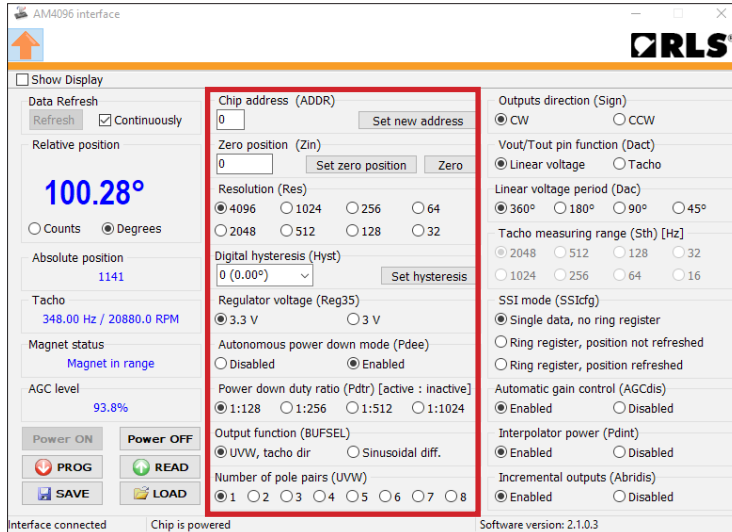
AM4096 interface

RLS

Show Display

Data Refresh
Refresh
Continuously

Relative position
100.28°
Counts
Degrees

Absolute position
1141

Tacho
348.00 Hz / 20880.0 RPM

Magnet status
Magnet in range

AGC level
93.8%

Power ON
Power OFF
PROG
READ
SAVE
LOAD

Chip address (ADDR)
0
Set new address

Zero position (Zin)
0
Set zero position
Zero

Resolution (Res)
4096
1024
256
64
2048
512
128
32

Digital hysteresis (Hyst)
0 (0.00°)
Set hysteresis

Regulator voltage (Reg35)
3.3 V
3 V

Autonomous power down mode (Pdee)
Disabled
Enabled

Power down duty ratio (Pdtr) [active : inactive]
1:128
1:256
1:512
1:1024

Output function (BUFSEL)
UVW, tacho dir
Sinusoidal diff.

Number of pole pairs (UVW)
1
2
3
4
5
6
7
8

Outputs direction (Sign)
CW
CCW

Vout/Tout pin function (Dact)
Linear voltage
Tacho

Linear voltage period (Dac)
360°
180°
90°
45°

Tacho measuring range (Sth) [Hz]
2048
512
128
32
1024
256
64
16

SSI mode (SSIcfg)
Single data, no ring register
Ring register, position not refreshed
Ring register, position refreshed

Automatic gain control (AGCdis)
Enabled
Disabled

Interpolator power (Pdint)
Enabled
Disabled

Incremental outputs (Abridis)
Enabled
Disabled

Interface connected
Chip is powered
Software version: 2.1.0.3